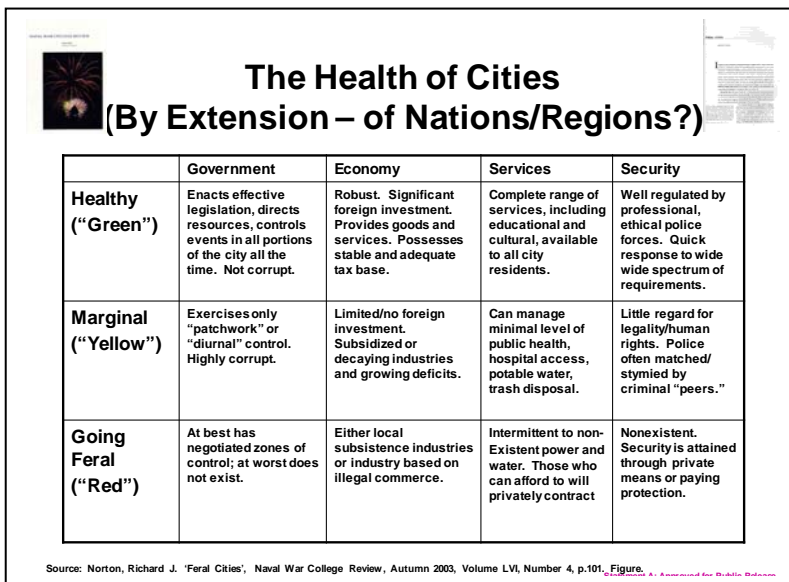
The Health of Cities
(By Extension – of Nations/Regions?)

| | Government | Economy | Services | Security |
|---|---|---|---|---|
| Healthy ("Green") | Enacts effective legislation, directs resources, controls events in all portions of the city all the time. Not corrupt. | Robust. Significant foreign investment. Provides goods and services. Possesses stable and adequate tax base. | Complete range of services, including educational and cultural, available to all city residents. | Well regulated by professional, ethical police forces. Quick response to wide wide spectrum of requirements. |
| Marginal ("Yellow") | Exercises only "patchwork" or "diurnal" control. Highly corrupt. | Limited/no foreign investment. Subsidized or decaying industries and growing deficits. | Can manage minimal level of public health, hospital access, potable water, trash disposal. | Little regard for legality/human rights. Police often matched/ stymied by criminal "peers." |
| Going Feral ("Red") | At best has negotiated zones of control; at worst does not exist. | Either local subsistence industries or industry based on illegal commerce. | Intermittent to non-Existent power and water. Those who can afford to will privately contract | Nonexistent. Security is attained through private means or paying protection. |

Source: Norton, Richard J. 'Feral Cities', Naval War College Review, Autumn 2003, Volume LVI, Number 4, p.101. Figure.

Statement A: Approved for Public Release